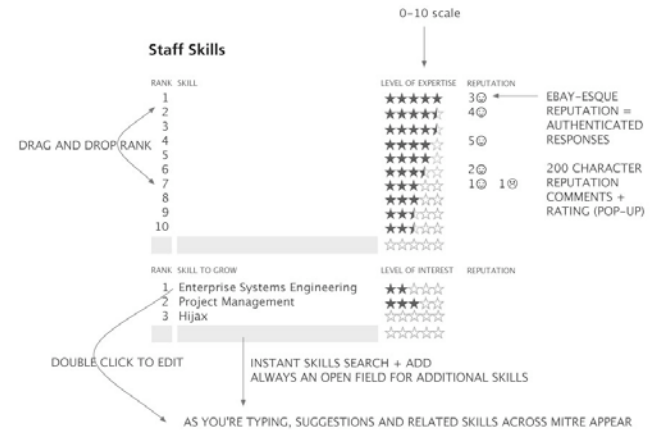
0–10 scale

Staff Skills

| RANK | SKILL | LEVEL OF EXPERTISE | REPUTATION |
|---|---|---|---|
| 1 | | ★★★★★ | 3☺ |
| 2 | | ★★★★☆ | 4☺ |
| 3 | | ★★★★☆ | |
| 4 | | ★★★★☆ | 5☺ |
| 5 | | ★★★★☆ | |
| 6 | | ★★★☆☆ | 2☺ |
| 7 | | ★★★☆☆ | 1☺ 1☹ |
| 8 | | ★★★☆☆ | |
| 9 | | ★★☆☆☆ | |
| 10 | | ★★☆☆☆ | |
| | | ☆☆☆☆☆ | |

EBAY-ESQUE REPUTATION = AUTHENTICATED RESPONSES

200 CHARACTER REPUTATION COMMENTS + RATING (POP-UP)

DRAG AND DROP RANK

| RANK | SKILL TO GROW | LEVEL OF INTEREST | REPUTATION |
|---|---|---|---|
| 1 | Enterprise Systems Engineering | ★★☆☆☆ | |
| 2 | Project Management | ★★★☆☆ | |
| 3 | Hijax | ☆☆☆☆☆ | |
| | | ☆☆☆☆☆ | |

DOUBLE CLICK TO EDIT

INSTANT SKILLS SEARCH + ADD
ALWAYS AN OPEN FIELD FOR ADDITIONAL SKILLS

AS YOU'RE TYPING, SUGGESTIONS AND RELATED SKILLS ACROSS MITRE APPEAR